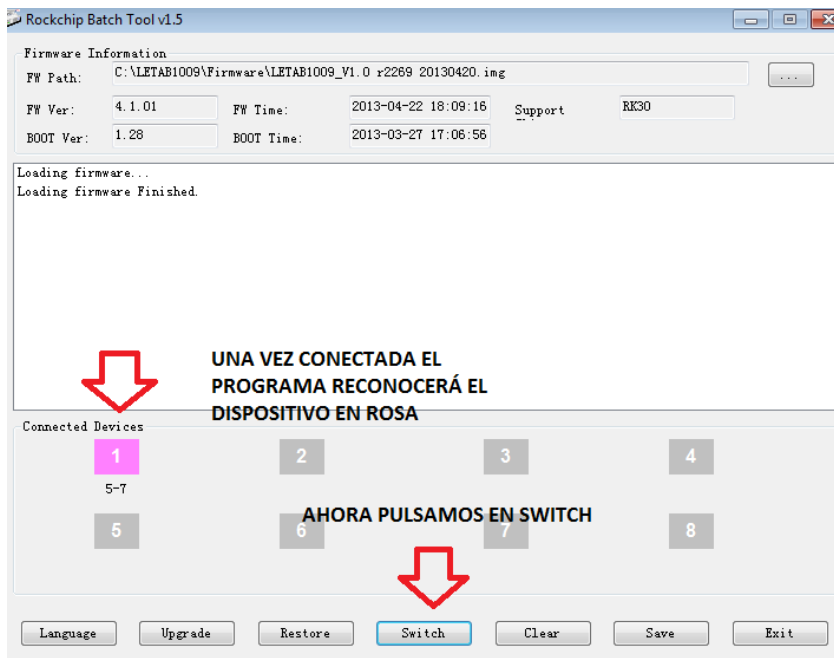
Rockchip Batch Tool v1.5

Firmware Information

FW Path: C:\LETAB1009\Firmware\LETAB1009_V1.0 r2269 20130420.img

...

FW Ver: 4.1.01

FW Time: 2013-04-22 18:09:16

Support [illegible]: RK30

BOOT Ver: 1.28

BOOT Time: 2013-03-27 17:06:56

Loading firmware...
Loading firmware Finished.

UNA VEZ CONECTADA EL PROGRAMA RECONOCERÁ EL DISPOSITIVO EN ROSA

Connected Devices

1
5-7

2

3

4

AHORA PULSAMOS EN SWITCH

5

6

7

8

Language

Upgrade

Restore

Switch

Clear

Save

Exit